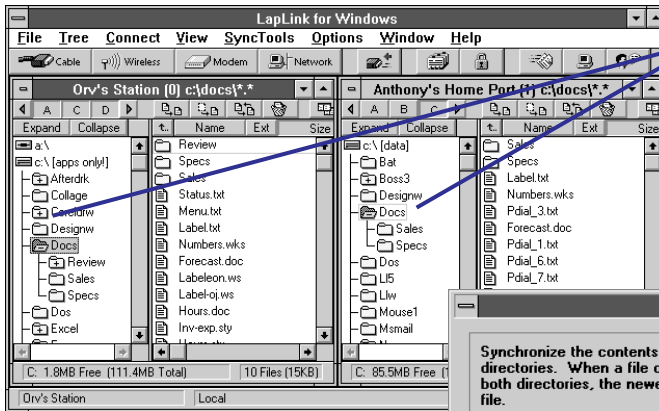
LapLink for Windows

File Tree Connect View SyncTools Options Window Help

Cable Wireless Modem Network

Orv's Station (0) c:\docs\*.*

A C D

Expand Collapse

a:\
c:\ [apps only!]
Afterdrk
Collage
Coreldrw
Designw
Docs
Review
Sales
Specs
Dos
Excel

Name Ext Size

Review
Specs
Sales
Status.txt
Menu.txt
Label.txt
Numbers.wks
Forecast.doc
Labeleon.ws
Label-oj.ws
Hours.doc
Inv-exp.sty

C: 1.8MB Free (111.4MB Total)
10 Files (15KB)

Orv's Station
Local

Anthony's Home Port (1) c:\docs\*.*

A B C

Expand Collapse

c:\ [data]
Bat
Boss3
Designw
Docs
Sales
Specs
Dos
LI5
Llw
Mouse1
Msmail

Name Ext Size

Sales
Specs
Label.txt
Numbers.wks
Pdial_3.txt
Forecast.doc
Pdial_1.txt
Pdial_6.txt
Pdial_7.txt

C: 85.5MB Free

Synchronize the contents directories. When a file both directories, the newe file.